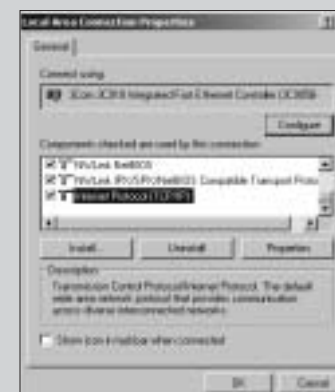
Local Area Connection Properties

General

Connect using:

3Com 3C918 Integrated Fast Ethernet Controller (3C905B

Configure

Components checked are used by this connection:

NWLink NetBIOS

NWLink IPX/SPX/NetBIOS Compatible Transport Proto

Internet Protocol (TCP/IP)

Install... Uninstall Properties

Description

Transmission Control Protocol/Internet Protocol. The default wide area network protocol that provides communication across diverse interconnected networks.

Show icon in taskbar when connected

OK Cancel